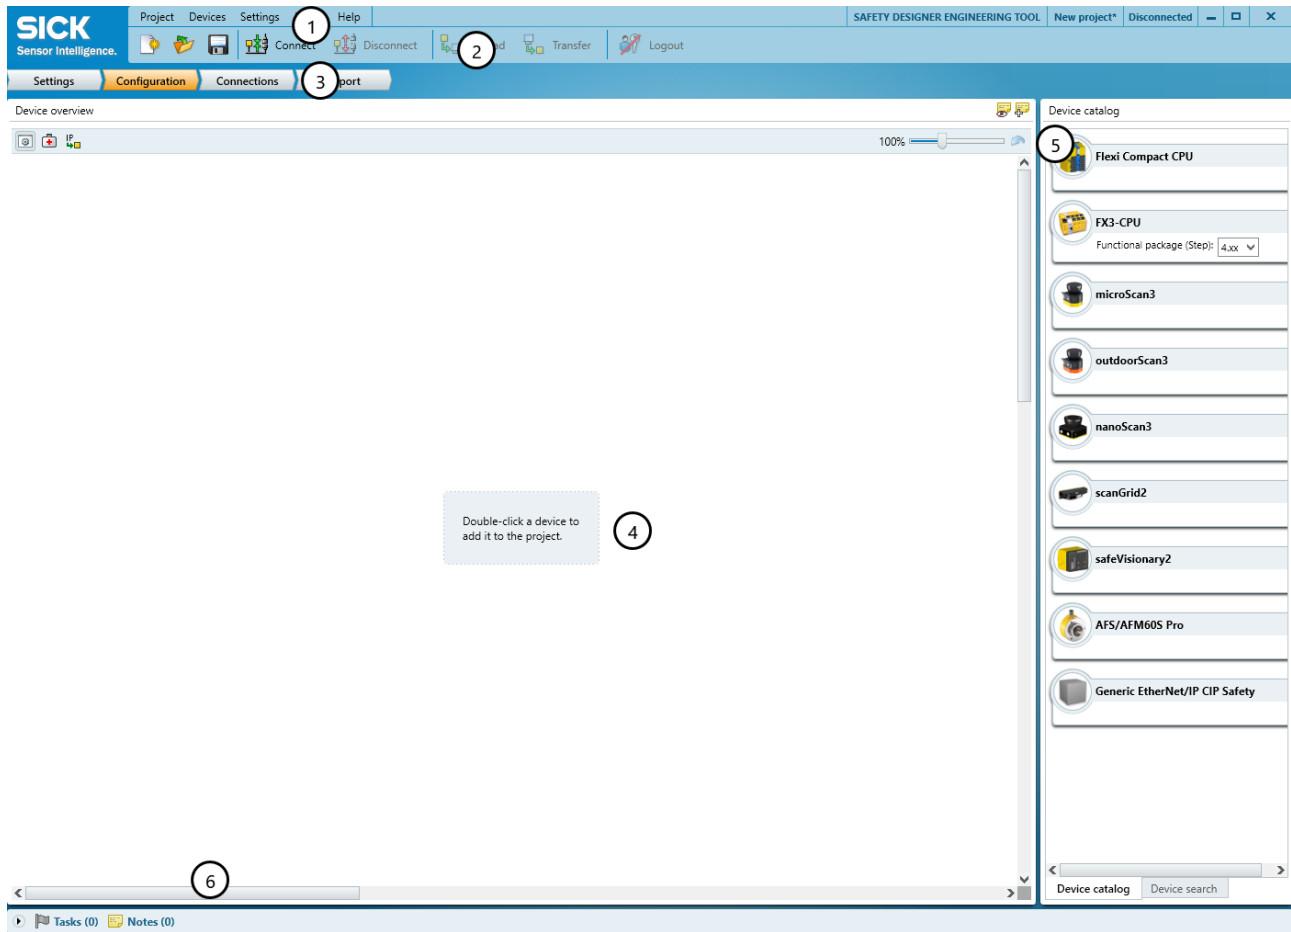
SICK
Sensor Intelligence.

Project Devices Settings 1 Help

SAFETY DESIGNER ENGINEERING TOOL | New project* | Disconnected

Connect Disconnect 2 ad Transfer Logout

Settings Configuration Connections 3 port

Device overview

100%

Double-click a device to add it to the project.

4

6

Device catalog

5

Flexi Compact CPU

FX3-CPU
Functional package (Step): 4.xx

microScan3

outdoorScan3

nanoScan3

scanGrid2

safeVisionary2

AFS/AFM60S Pro

Generic EtherNet/IP CIP Safety

Device catalog Device search

Tasks (0) Notes (0)